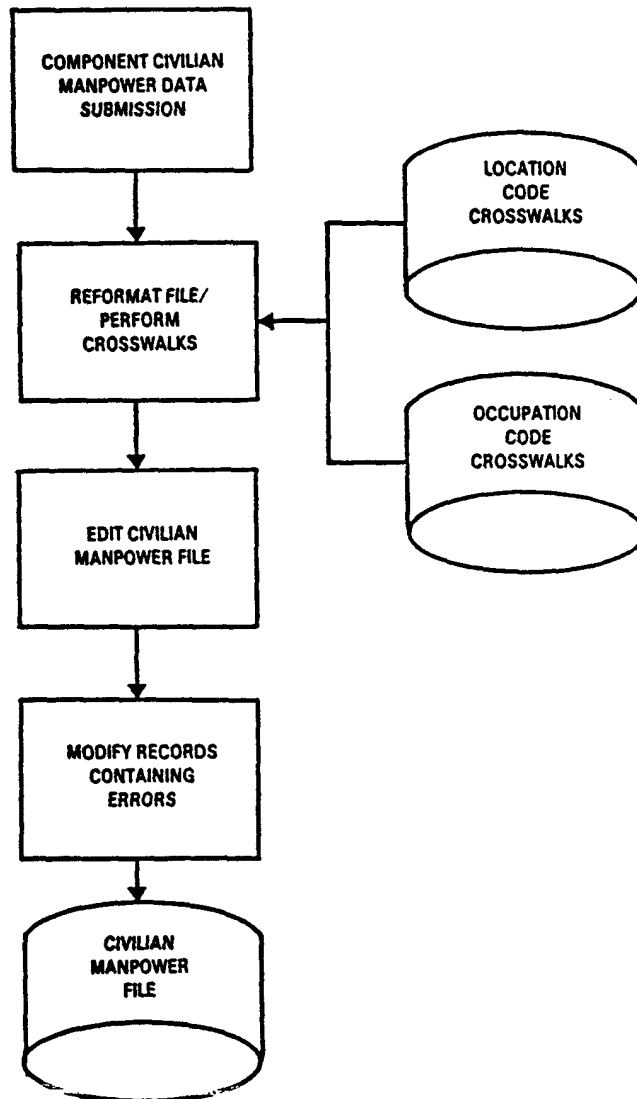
COMPONENT CIVILIAN MANPOWER DATA SUBMISSION

LOCATION CODE CROSSWALKS

REFORMAT FILE/ PERFORM CROSSWALKS

OCCUPATION CODE CROSSWALKS

EDIT CIVILIAN MANPOWER FILE

MODIFY RECORDS CONTAINING ERRORS

CIVILIAN MANPOWER FILE